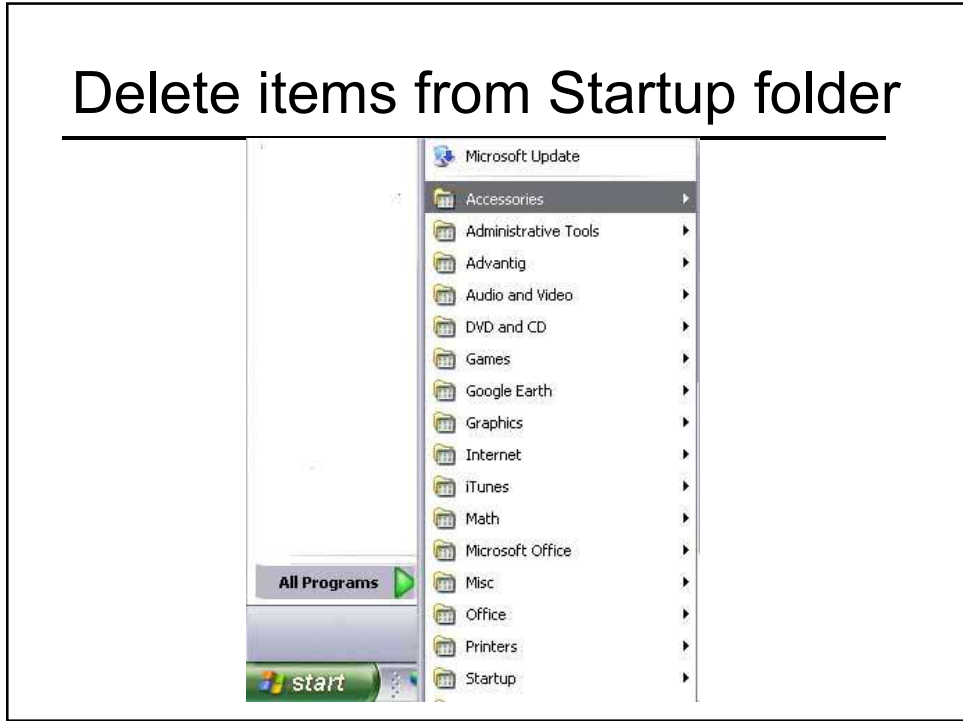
Delete items from Startup folder

Microsoft Update
Accessories
Administrative Tools
Advantig
Audio and Video
DVD and CD
Games
Google Earth
Graphics
Internet
iTunes
Math
Microsoft Office
Misc
Office
Printers
Startup

All Programs

start